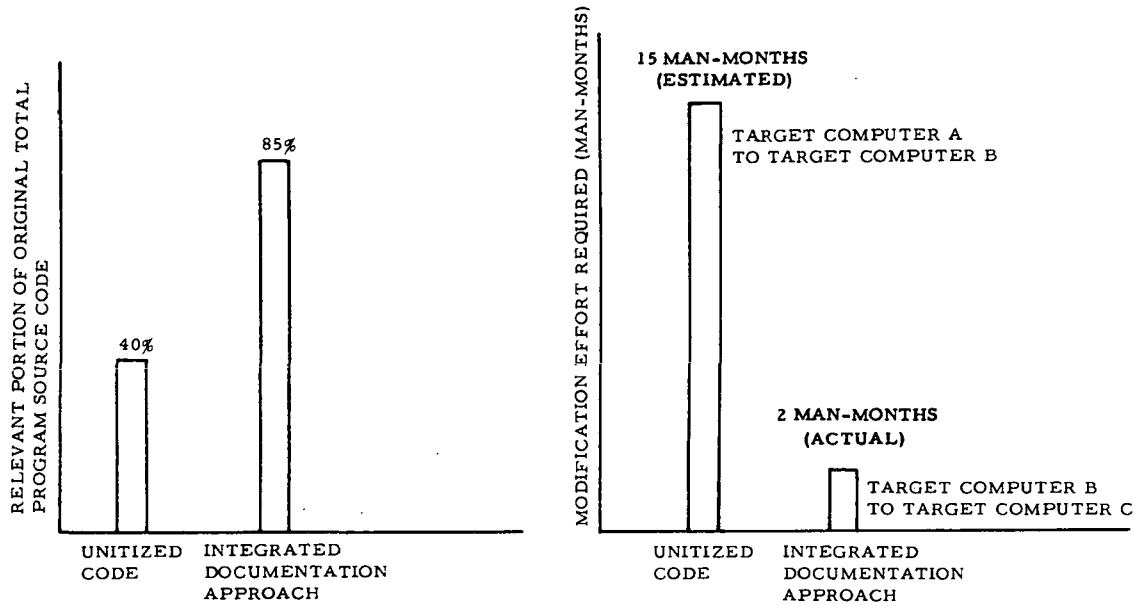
RELEVANT PORTION OF ORIGINAL TOTAL PROGRAM SOURCE CODE

85%

40%

UNITIZED CODE

INTEGRATED DOCUMENTATION APPROACH

MODIFICATION EFFORT REQUIRED (MAN-MONTHS)

15 MAN-MONTHS (ESTIMATED)

TARGET COMPUTER A TO TARGET COMPUTER B

2 MAN-MONTHS (ACTUAL)

TARGET COMPUTER B TO TARGET COMPUTER C

UNITIZED CODE

INTEGRATED DOCUMENTATION APPROACH